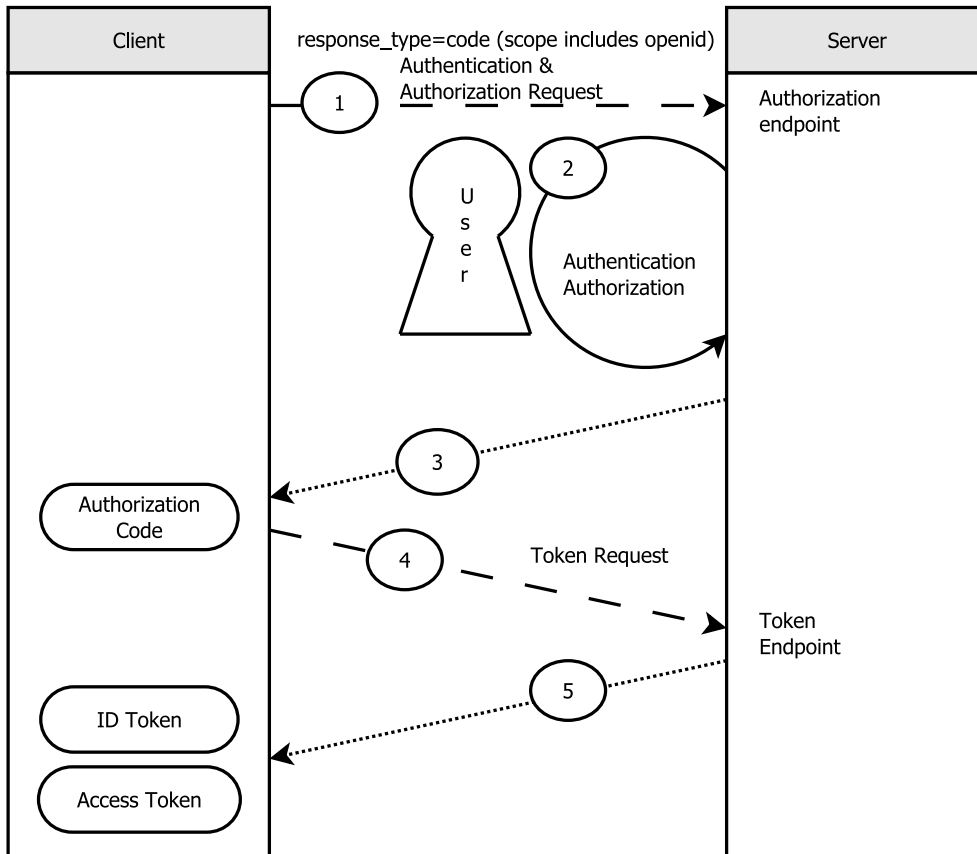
Client

response_type=code (scope includes openid)
Authentication &
Authorization Request

Server

1

Authorization endpoint

2

U
s
e
r

Authentication
Authorization

3

Authorization Code

4

Token Request

Token Endpoint

5

ID Token

Access Token